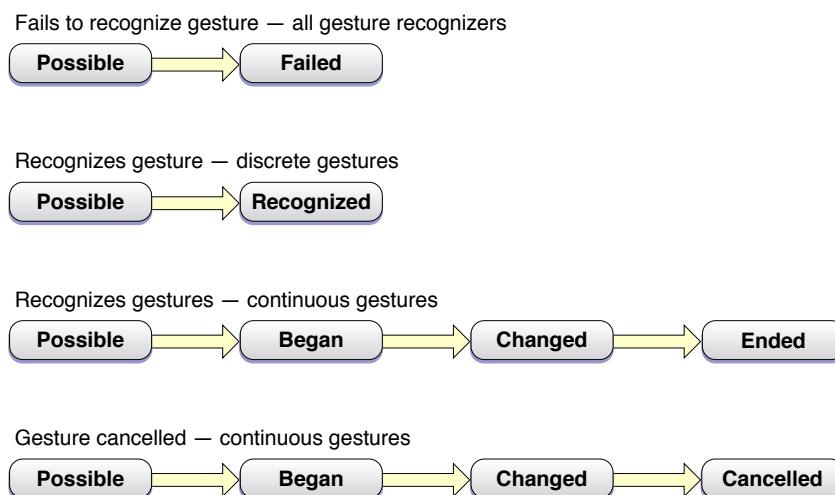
Fails to recognize gesture — all gesture recognizers

Possible

Failed

Recognizes gesture — discrete gestures

Possible

Recognized

Recognizes gestures — continuous gestures

Possible

Began

Changed

Ended

Gesture cancelled — continuous gestures

Possible

Began

Changed

Cancelled